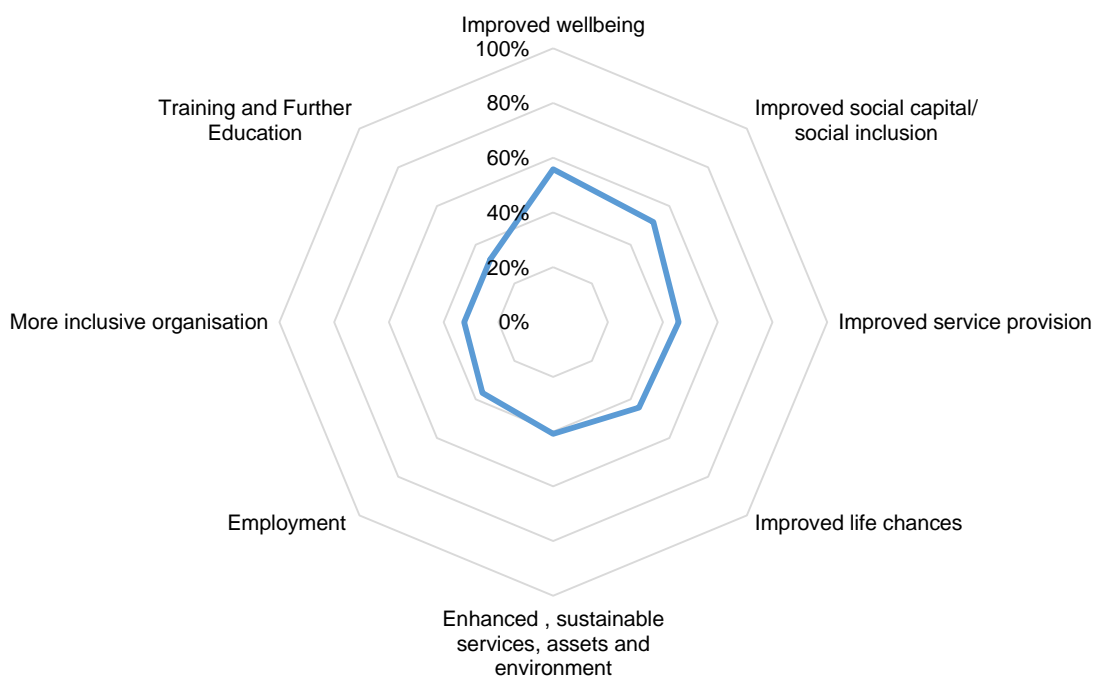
Improved wellbeing
100%
80%
60%
40%
20%
0%
Improved social capital/ social inclusion
Improved service provision
Improved life chances
Enhanced , sustainable services, assets and environment
Employment
More inclusive organisation
Training and Further Education